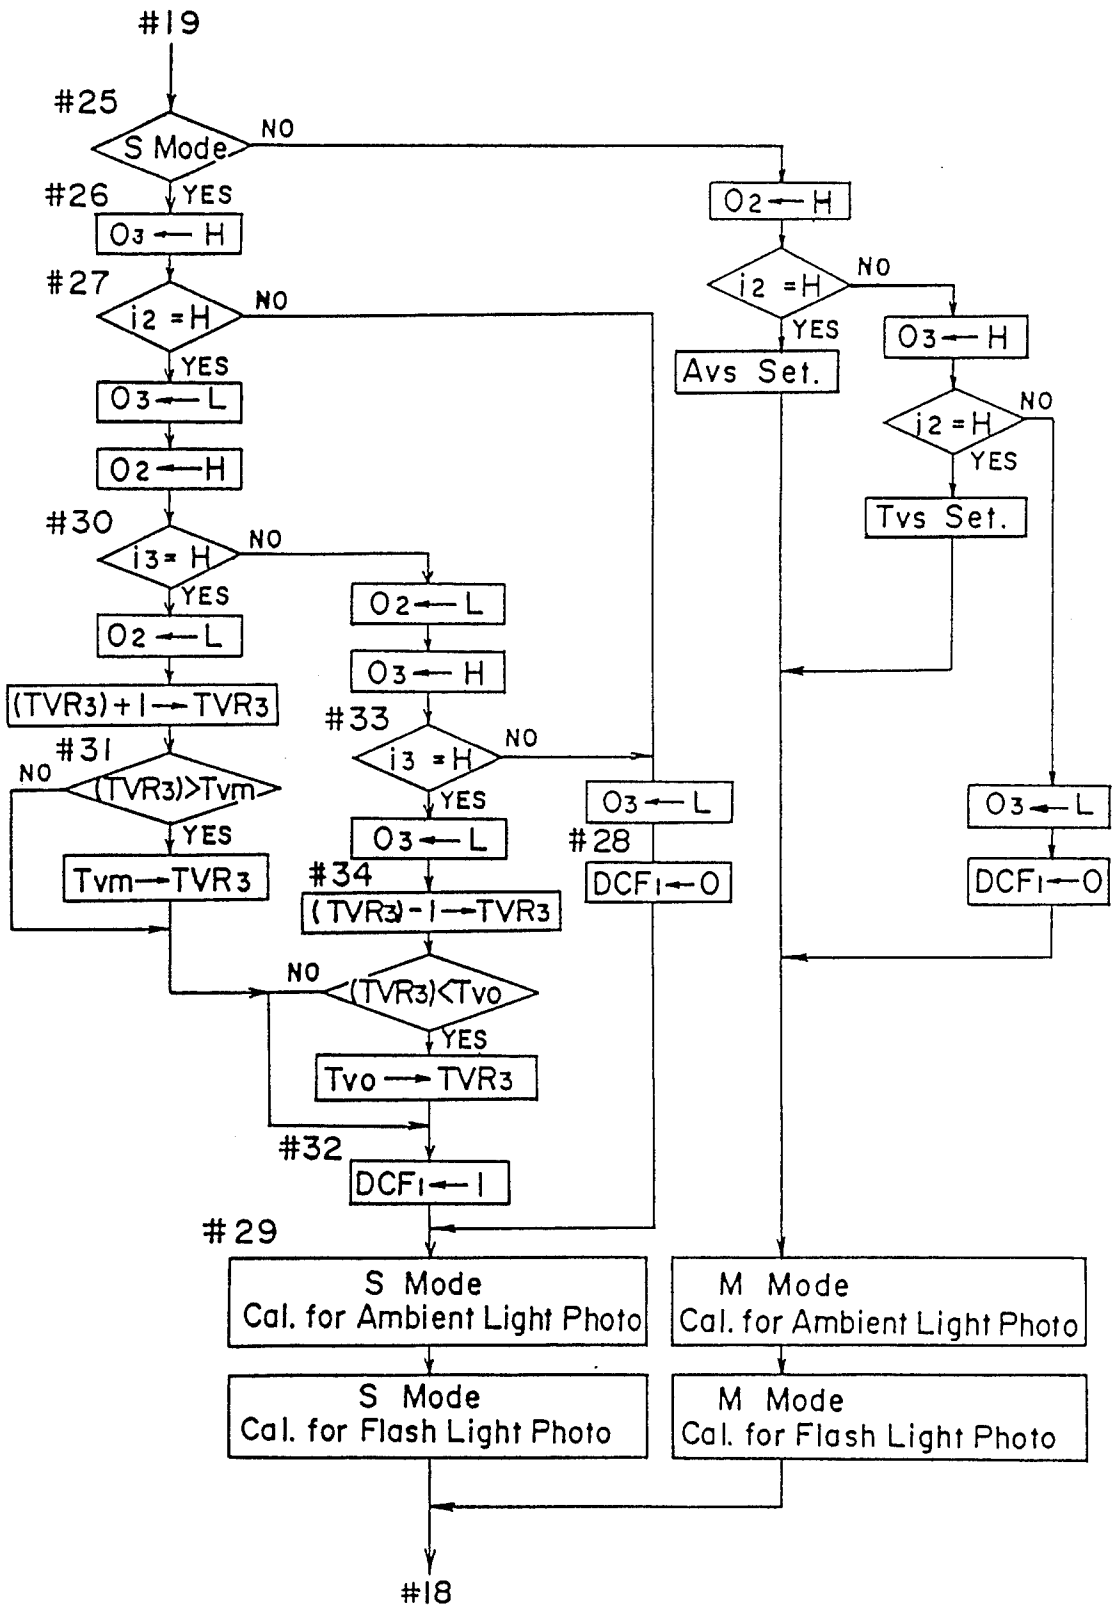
#19

#25
S Mode
NO
YES
#26
$O_3 \leftarrow H$
#27
$i_2 = H$
NO
YES
$O_3 \leftarrow L$
$O_2 \leftarrow H$
#30
$i_3 = H$
NO
YES
$O_2 \leftarrow L$
$(TVR_3)+1 \rightarrow TVR_3$
#31
NO
$(TVR_3)>Tvm$
YES
$Tvm \rightarrow TVR_3$
$O_2 \leftarrow L$
$O_3 \leftarrow H$
#33
$i_3 = H$
NO
YES
$O_3 \leftarrow L$
#34
$(TVR_3)-1 \rightarrow TVR_3$
NO
$(TVR_3)<Tvo$
YES
$Tvo \rightarrow TVR_3$
#32
$DCF_1 \leftarrow 1$
$O_3 \leftarrow L$
#28
$DCF_1 \leftarrow 0$
$O_2 \leftarrow H$
$i_2 = H$
NO
YES
Avs Set.
$O_3 \leftarrow H$
$i_2 = H$
NO
YES
Tvs Set.
$O_3 \leftarrow L$
$DCF_1 \leftarrow 0$
#29
S Mode
Cal. for Ambient Light Photo
S Mode
Cal. for Flash Light Photo
M Mode
Cal. for Ambient Light Photo
M Mode
Cal. for Flash Light Photo
#18